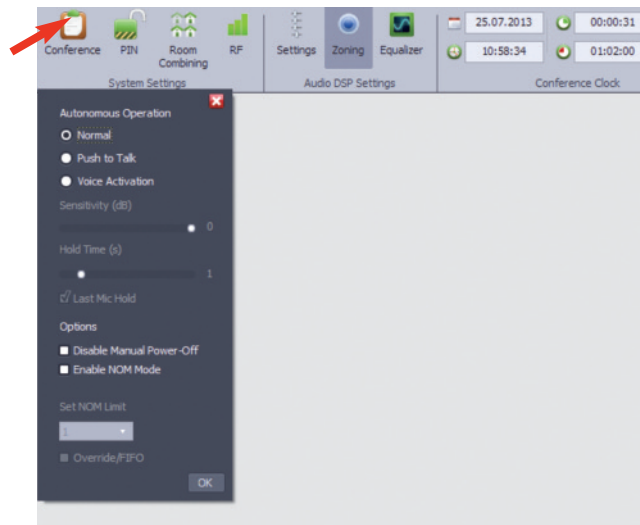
Conference PIN Room Combining RF
System Settings

Settings Zoning Equalizer
Audio DSP Settings

25.07.2013 00:00:31
10:58:34 01:02:00
Conference Clock

Autonomous Operation
Normal
Push to Talk
Voice Activation

Sensitivity (dB)
0

Hold Time (s)
1

Last Mic Hold

Options
Disable Manual Power-Off
Enable NOM Mode

Set NOM Limit
1

Override/FIFO

OK